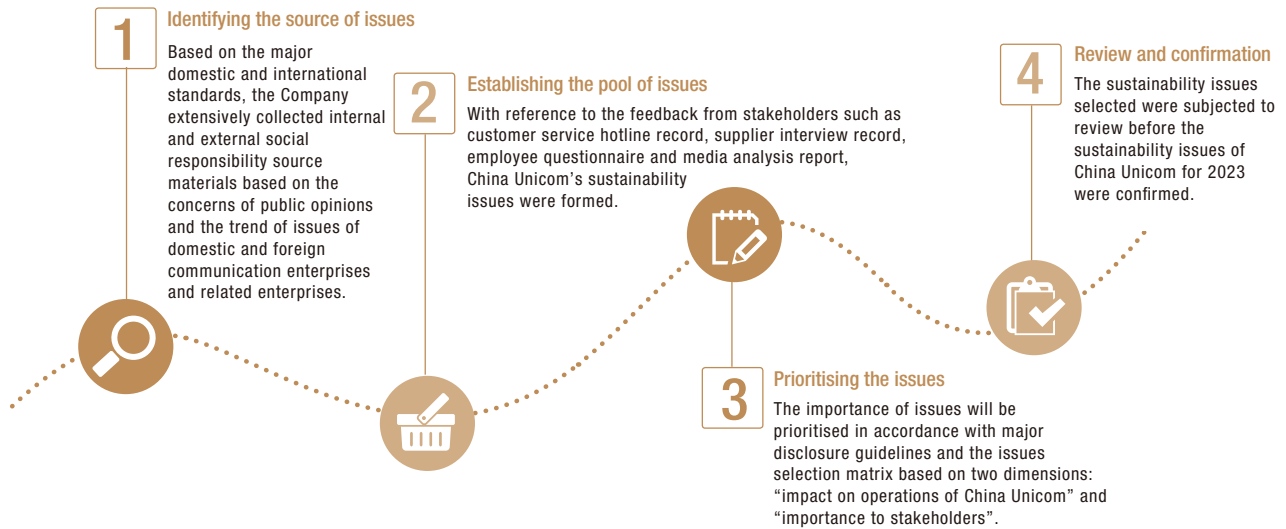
1

Identifying the source of issues

Based on the major domestic and international standards, the Company extensively collected internal and external social responsibility source materials based on the concerns of public opinions and the trend of issues of domestic and foreign communication enterprises and related enterprises.

2

Establishing the pool of issues

With reference to the feedback from stakeholders such as customer service hotline record, supplier interview record, employee questionnaire and media analysis report, China Unicom's sustainability issues were formed.

3

Prioritising the issues

The importance of issues will be prioritised in accordance with major disclosure guidelines and the issues selection matrix based on two dimensions: "impact on operations of China Unicom" and "importance to stakeholders".

4

Review and confirmation

The sustainability issues selected were subjected to review before the sustainability issues of China Unicom for 2023 were confirmed.